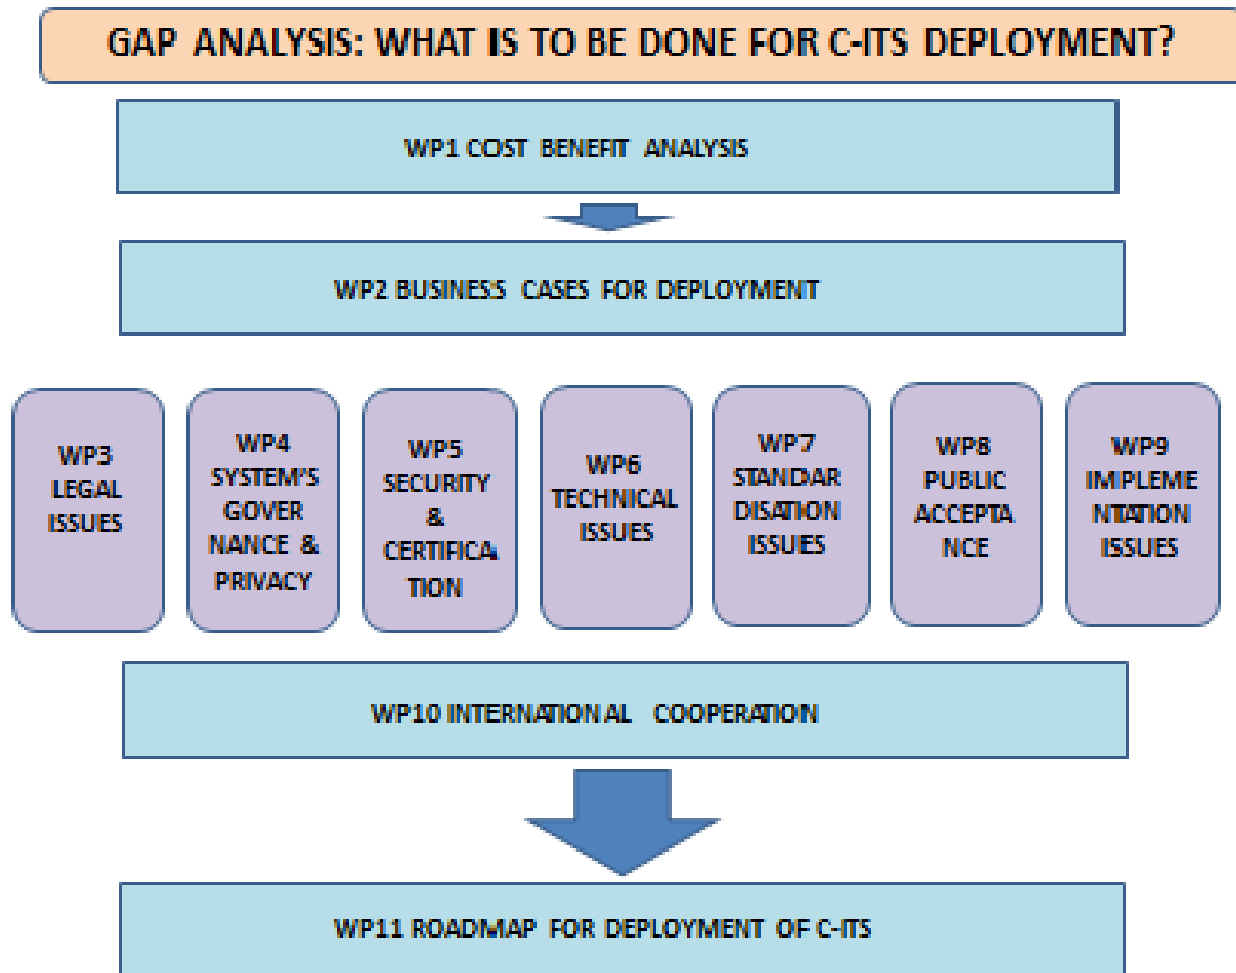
GAP ANALYSIS: WHAT IS TO BE DONE FOR C-ITS DEPLOYMENT?

WP1 COST BENEFIT ANALYSIS

WP2 BUSINESS CASES FOR DEPLOYMENT

WP3 LEGAL ISSUES

WP4 SYSTEM'S GOVER NANCE & PRIVACY

WP5 SECURITY & CERTIFICA TION

WP6 TECHNICAL ISSUES

WP7 STANDAR DISATION ISSUES

WP8 PUBLIC ACCEPTA NCE

WP9 IMPLEME NTATION ISSUES

WP10 INTERNATIONAL COOPERATION

WP11 ROADMAP FOR DEPLOYMENT OF C-ITS